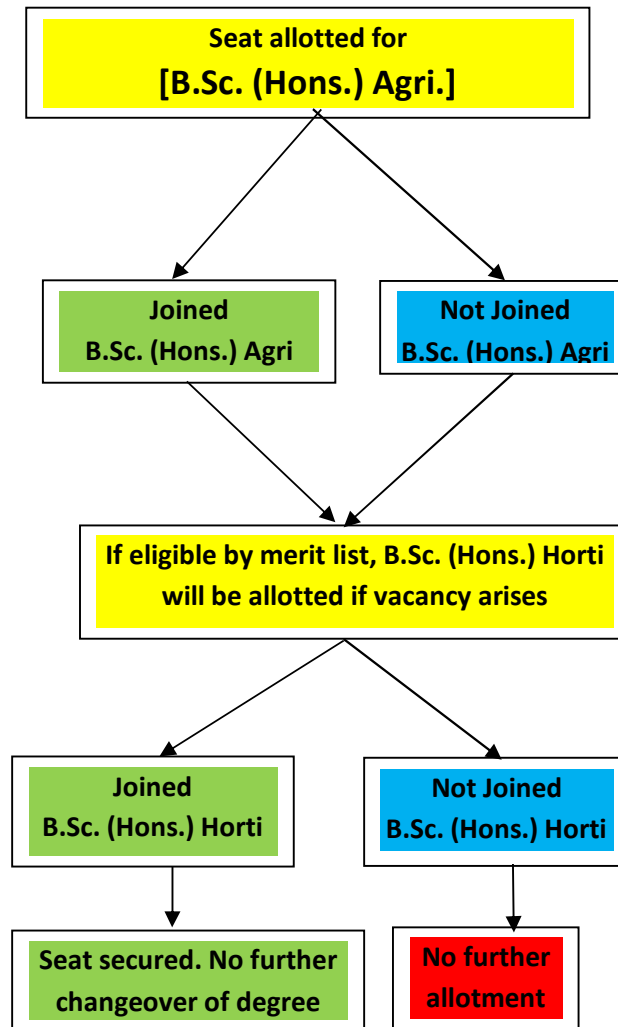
Seat allotted for
[B.Sc. (Hons.) Agri.]

Joined
B.Sc. (Hons.) Agri

Not Joined
B.Sc. (Hons.) Agri

If eligible by merit list, B.Sc. (Hons.) Horti will be allotted if vacancy arises

Joined
B.Sc. (Hons.) Horti

Not Joined
B.Sc. (Hons.) Horti

Seat secured. No further changeover of degree

No further allotment